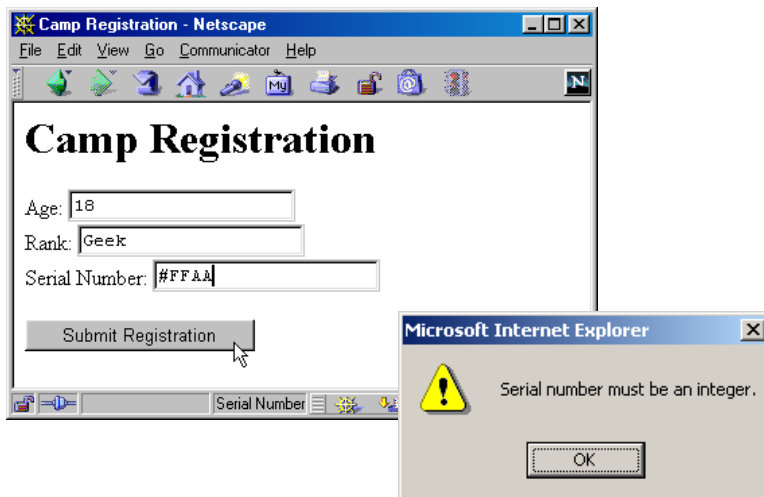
Camp Registration - Netscape

File Edit View Go Communicator Help

Camp Registration

Age: 18

Rank: Geek

Serial Number: #FFAA

Submit Registration

Serial Number

Microsoft Internet Explorer

Serial number must be an integer.

OK